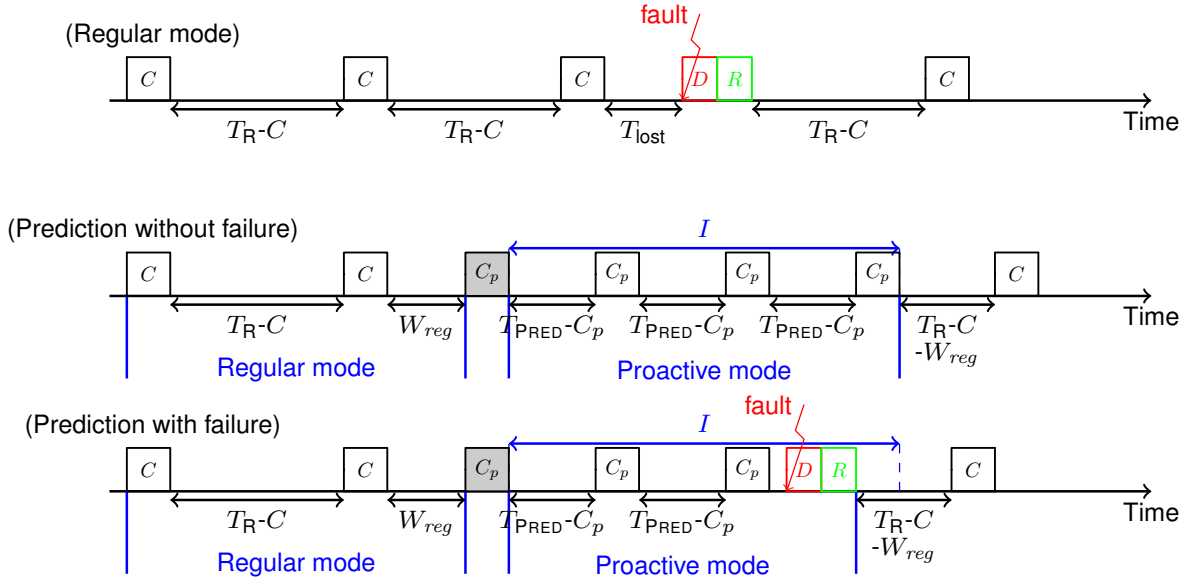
(Regular mode)

fault

$C$ $C$ $C$ $D$ $R$ $C$

$T_{\mathsf{R}}$-$C$ $T_{\mathsf{R}}$-$C$ $T_{\text{lost}}$ $T_{\mathsf{R}}$-$C$ Time

(Prediction without failure)

$I$

$C$ $C$ $C_p$ $C_p$ $C_p$ $C_p$ $C$

$T_{\mathsf{R}}$-$C$ $W_{reg}$ $T_{\mathsf{PRED}}$-$C_p$ $T_{\mathsf{PRED}}$-$C_p$ $T_{\mathsf{PRED}}$-$C_p$ $T_{\mathsf{R}}$-$C$ -$W_{reg}$ Time

Regular mode Proactive mode

(Prediction with failure)

fault

$I$

$C$ $C$ $C_p$ $C_p$ $C_p$ $D$ $R$ $C$

$T_{\mathsf{R}}$-$C$ $W_{reg}$ $T_{\mathsf{PRED}}$-$C_p$ $T_{\mathsf{PRED}}$-$C_p$ $T_{\mathsf{R}}$-$C$ -$W_{reg}$ Time

Regular mode Proactive mode